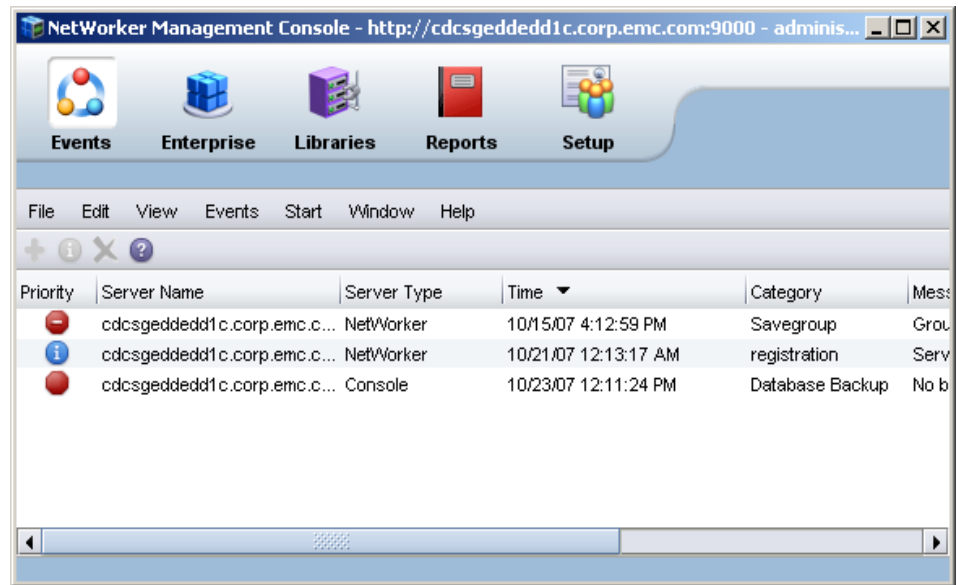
NetWorker Management Console - http://cdcsgeddedd1c.corp.emc.com:9000 - adminis...

Events Enterprise Libraries Reports Setup

File Edit View Events Start Window Help

| Priority | Server Name | Server Type | Time | Category | Mess |
|---|---|---|---|---|---|
| | cdcsgeddedd1c.corp.emc.c... | NetWorker | 10/15/07 4:12:59 PM | Savegroup | Grou |
| | cdcsgeddedd1c.corp.emc.c... | NetWorker | 10/21/07 12:13:17 AM | registration | Serv |
| | cdcsgeddedd1c.corp.emc.c... | Console | 10/23/07 12:11:24 PM | Database Backup | No b |